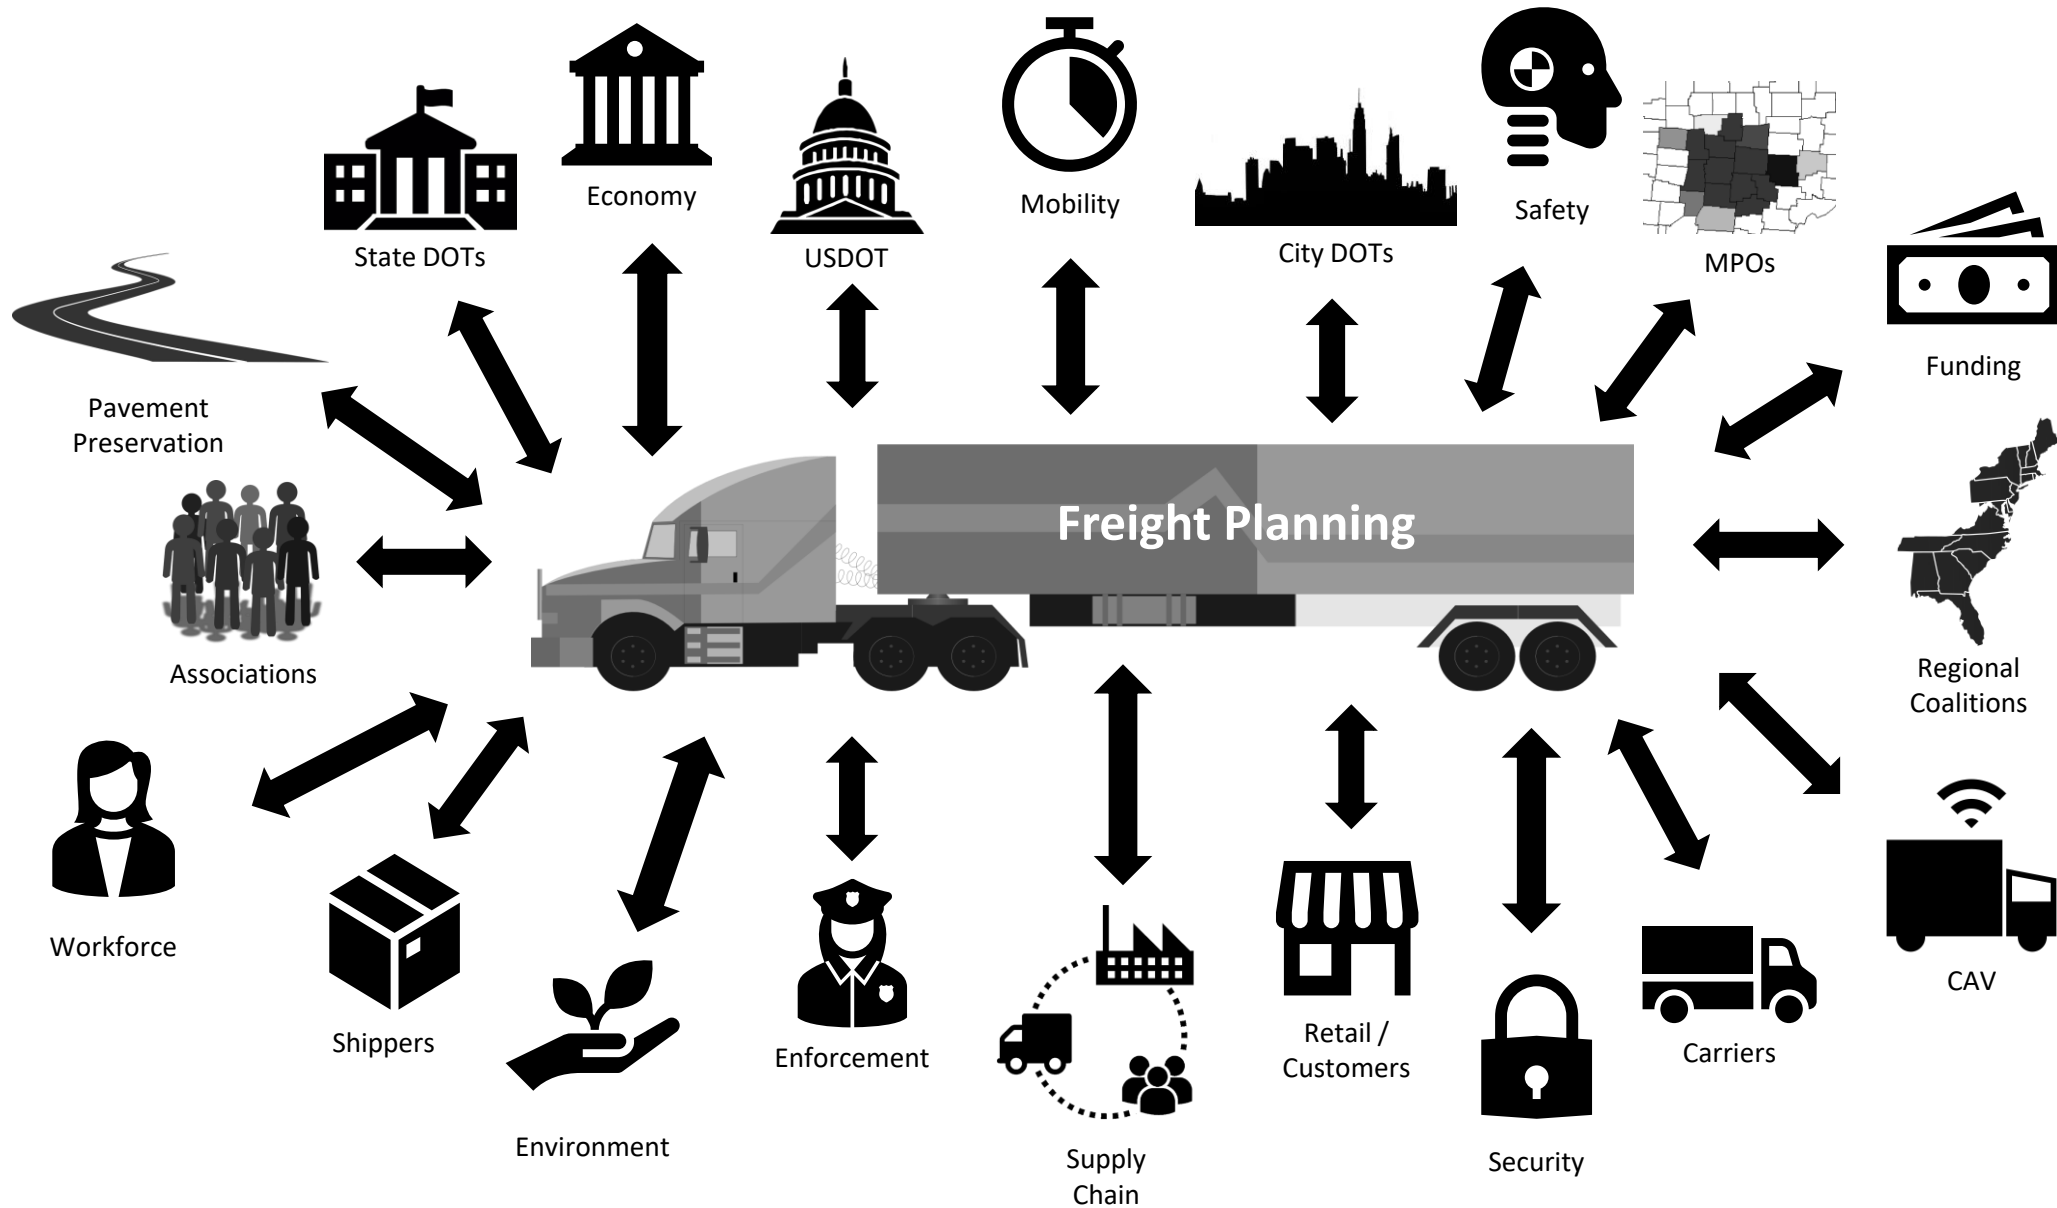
Economy

State DOTs

USDOT

Mobility

City DOTs

Safety

MPOs

Funding

Pavement Preservation

Freight Planning

Associations

Regional Coalitions

Workforce

Shippers

Environment

Enforcement

Supply Chain

Retail / Customers

Security

Carriers

CAV